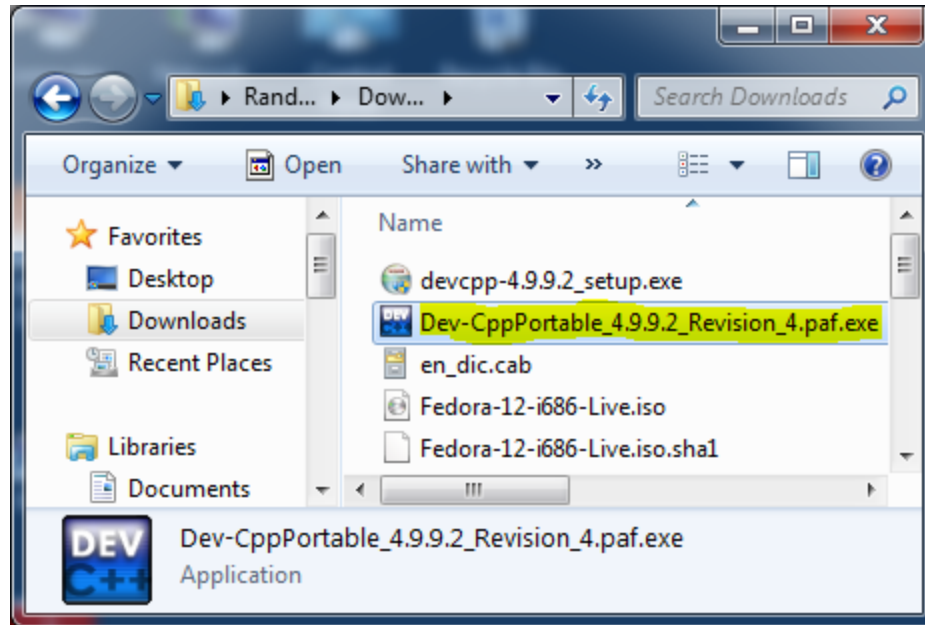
Rand... ▸ Dow... ▸

Search Downloads

Organize ▾ Open Share with ▾ »

Favorites
Desktop
Downloads
Recent Places

Libraries
Documents

Name

devcpp-4.9.9.2_setup.exe
Dev-CppPortable_4.9.9.2_Revision_4.paf.exe
en_dic.cab
Fedora-12-i686-Live.iso
Fedora-12-i686-Live.iso.sha1

III

DEV C++

Dev-CppPortable_4.9.9.2_Revision_4.paf.exe
Application